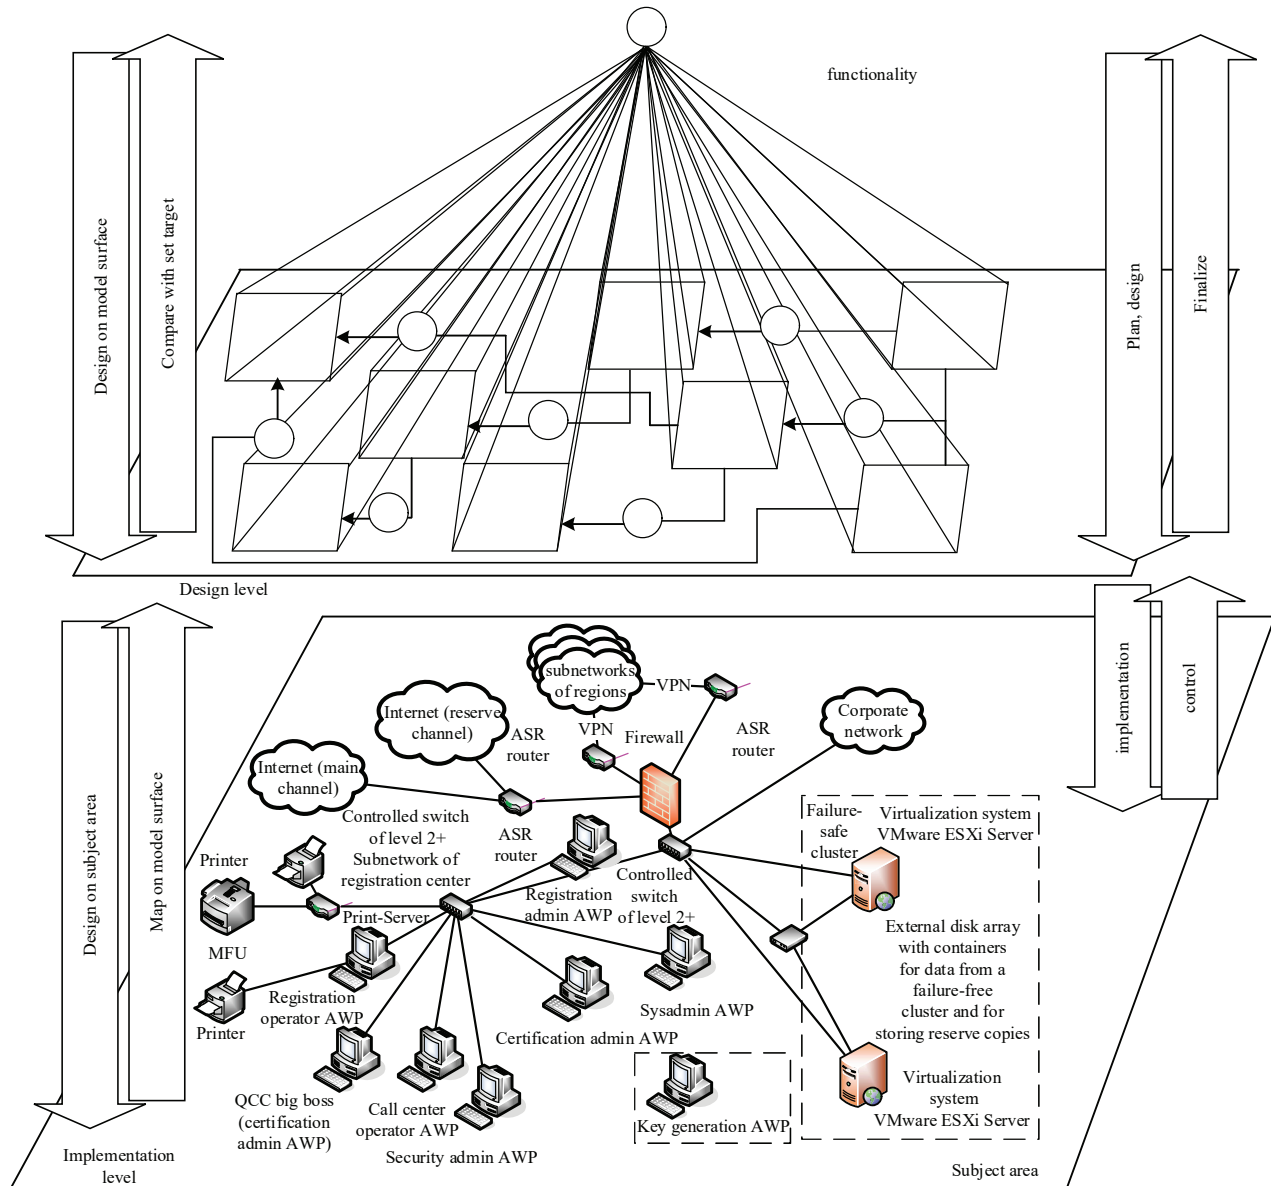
functionality

Design on model surface

Compare with set target

Plan, design

Finalize

Design level

Design on subject area

Map on model surface

implementation

control

subnetworks of regions

VPN

VPN

Firewall

ASR router

Corporate network

Internet (reserve channel)

ASR router

Internet (main channel)

ASR router

Controlled switch of level 2+ Subnetwork of registration center

Printer

MFU

Print-Server

Registration admin AWP

Controlled switch of level 2+

Failure-safe cluster

Virtualization system VMware ESXi Server

External disk array with containers for data from a failure-free cluster and for storing reserve copies

Printer

Registration operator AWP

Sysadmin AWP

Certification admin AWP

QCC big boss (certification admin AWP)

Call center operator AWP

Security admin AWP

Key generation AWP

Virtualization system VMware ESXi Server

Implementation level

Subject area